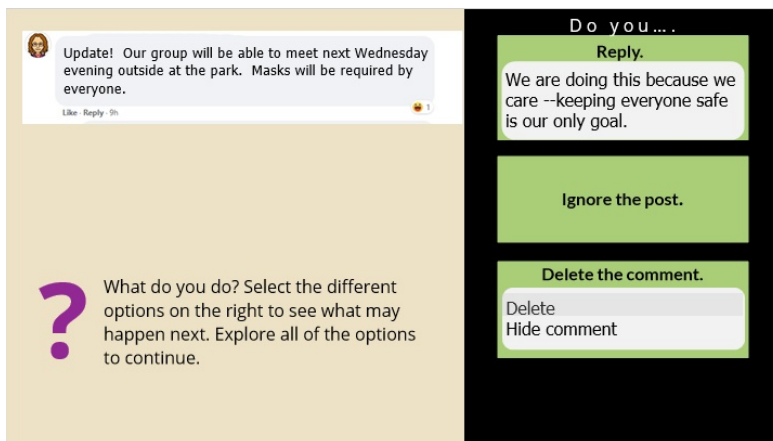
Update! Our group will be able to meet next Wednesday evening outside at the park. Masks will be required by everyone.

1

Like · Reply · 9h

?

What do you do? Select the different options on the right to see what may happen next. Explore all of the options to continue.

Do you….

Reply.

We are doing this because we care --keeping everyone safe is our only goal.

Ignore the post.

Delete the comment.

Delete

Hide comment